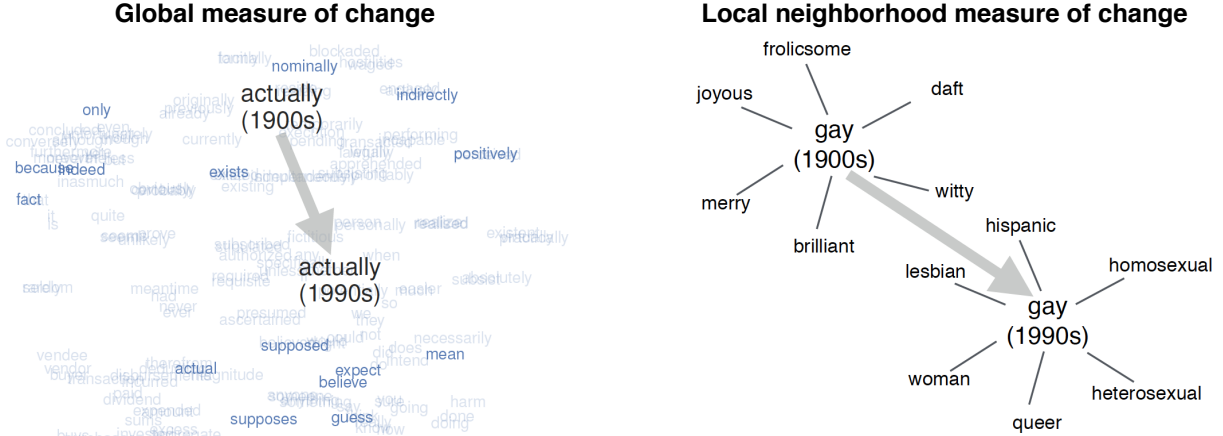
Global measure of change

Local neighborhood measure of change

factly nominally blockaded
actually (1900s)
indirectly
only
originally
currently
positively
because
indeed
fact
exists
existing
quite
seems
realized
actually (1990s)
absolutely
requisite
meantime
ascertained
supposed
necessarily
mean
actual
expect
believe
supposes
guess
harm

frolicsome
joyous
daft
gay (1900s)
merry
witty
brilliant
hispanic
lesbian
homosexual
gay (1990s)
woman
heterosexual
queer